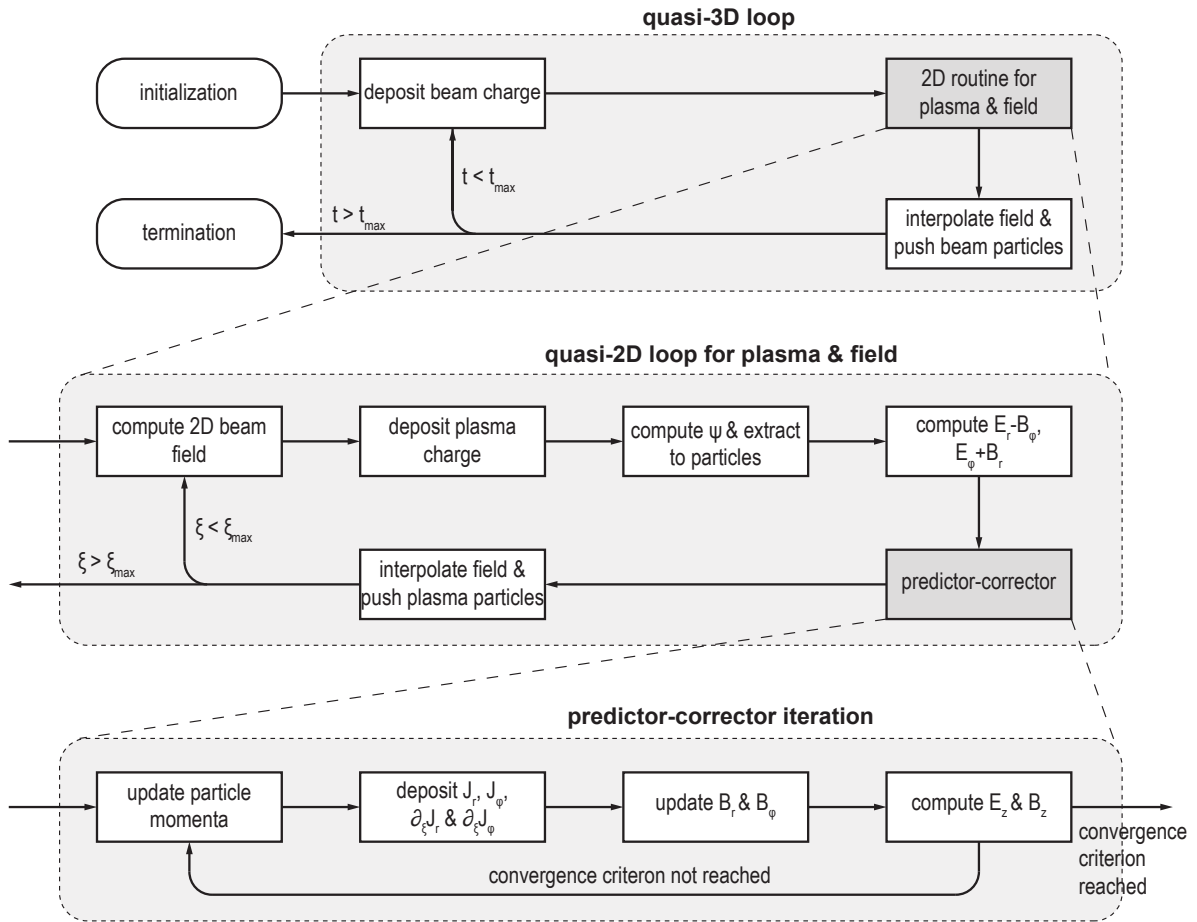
quasi-3D loop

initialization

deposit beam charge

2D routine for plasma & field

$t < t_{max}$

interpolate field & push beam particles

termination

$t > t_{max}$

quasi-2D loop for plasma & field

compute 2D beam field

deposit plasma charge

compute $\psi$ & extract to particles

compute $E_r$-$B_\varphi$, $E_\varphi$+$B_r$

$\xi < \xi_{max}$

$\xi > \xi_{max}$

interpolate field & push plasma particles

predictor-corrector

predictor-corrector iteration

update particle momenta

deposit $J_r$, $J_\varphi$, $\partial_\xi J_r$ & $\partial_\xi J_\varphi$

update $B_r$ & $B_\varphi$

compute $E_z$ & $B_z$

convergence criterion reached

convergence criteron not reached